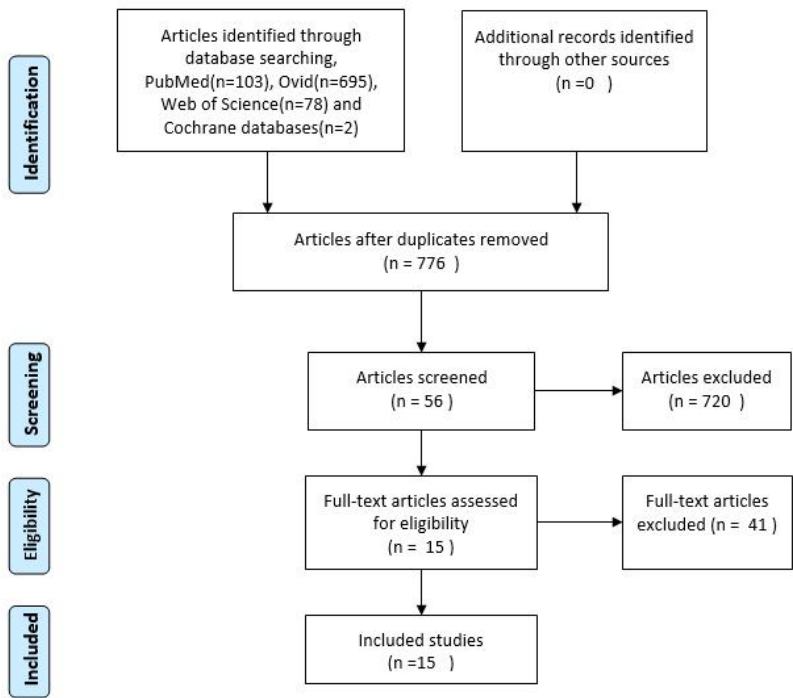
Identification

Articles identified through database searching, PubMed(n=103), Ovid(n=695), Web of Science(n=78) and Cochrane databases(n=2)

Additional records identified through other sources (n =0 )

Articles after duplicates removed (n = 776 )

Screening

Articles screened (n = 56 )

Articles excluded (n = 720 )

Eligibility

Full-text articles assessed for eligibility (n = 15 )

Full-text articles excluded (n = 41 )

Included

Included studies (n =15 )